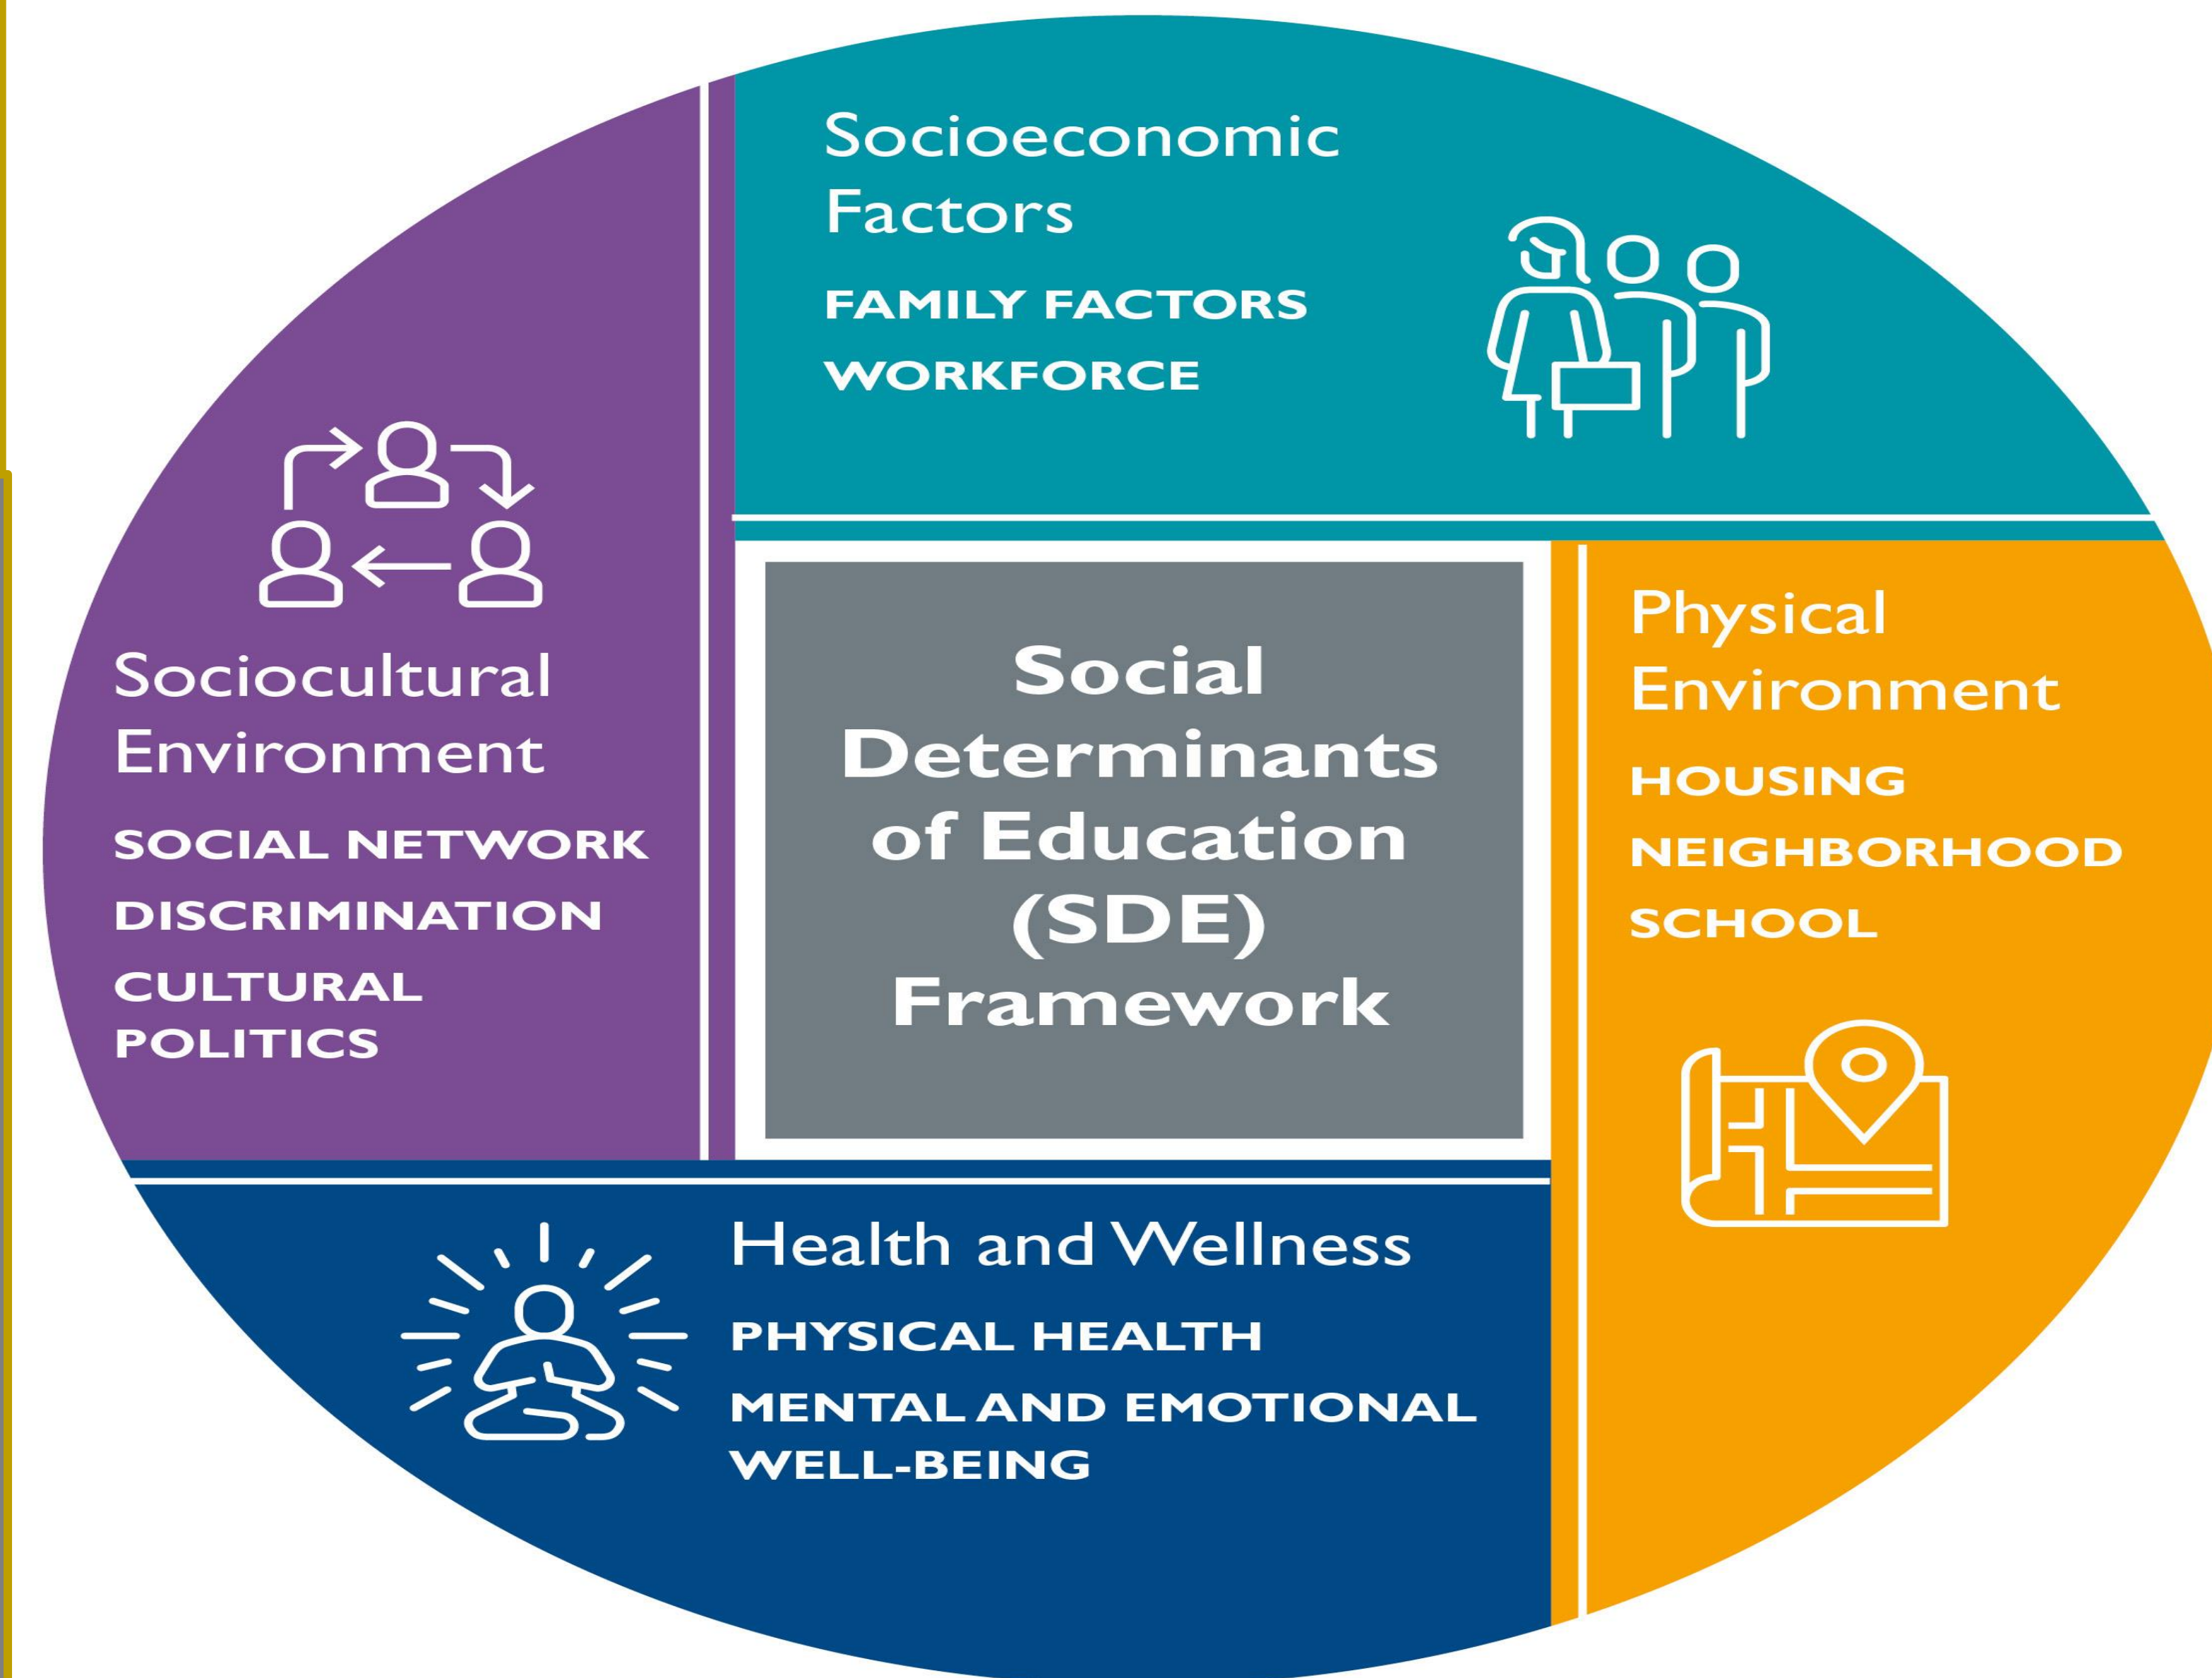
Socioeconomic Factors

FAMILY FACTORS

WORKFORCE

Sociocultural Environment

SOCIAL NETWORK

DISCRIMINATION

CULTURAL POLITICS

Social Determinants of Education (SDE) Framework

Physical Environment

HOUSING

NEIGHBORHOOD

SCHOOL

Health and Wellness

PHYSICAL HEALTH

MENTAL AND EMOTIONAL WELL-BEING